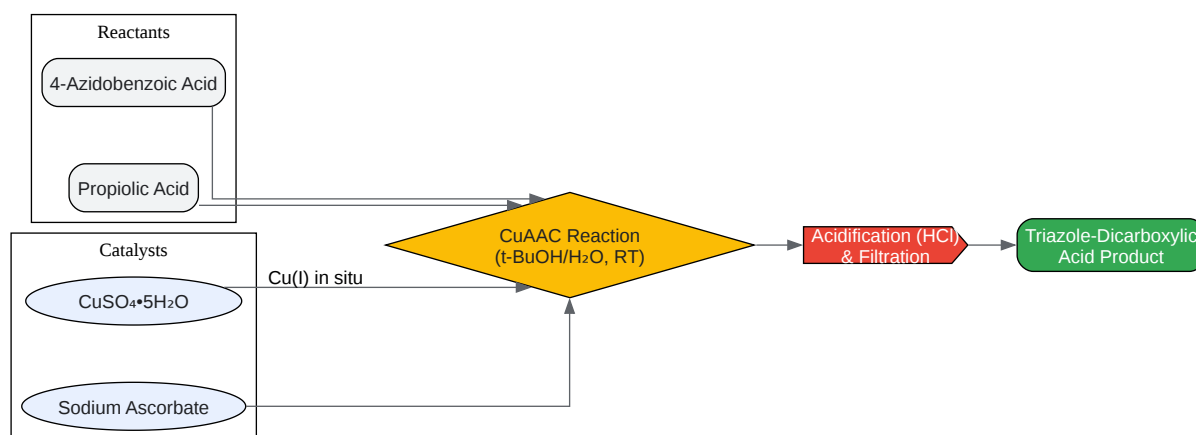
Reactants

4-Azidobenzoic Acid

Propiolic Acid

Catalysts

$CuSO_4•5H_2O$

Cu(I) in situ

Sodium Ascorbate

CuAAC Reaction
(t-BuOH/$H_2O$, RT)

Acidification (HCl)
& Filtration

Triazole-Dicarboxylic
Acid Product